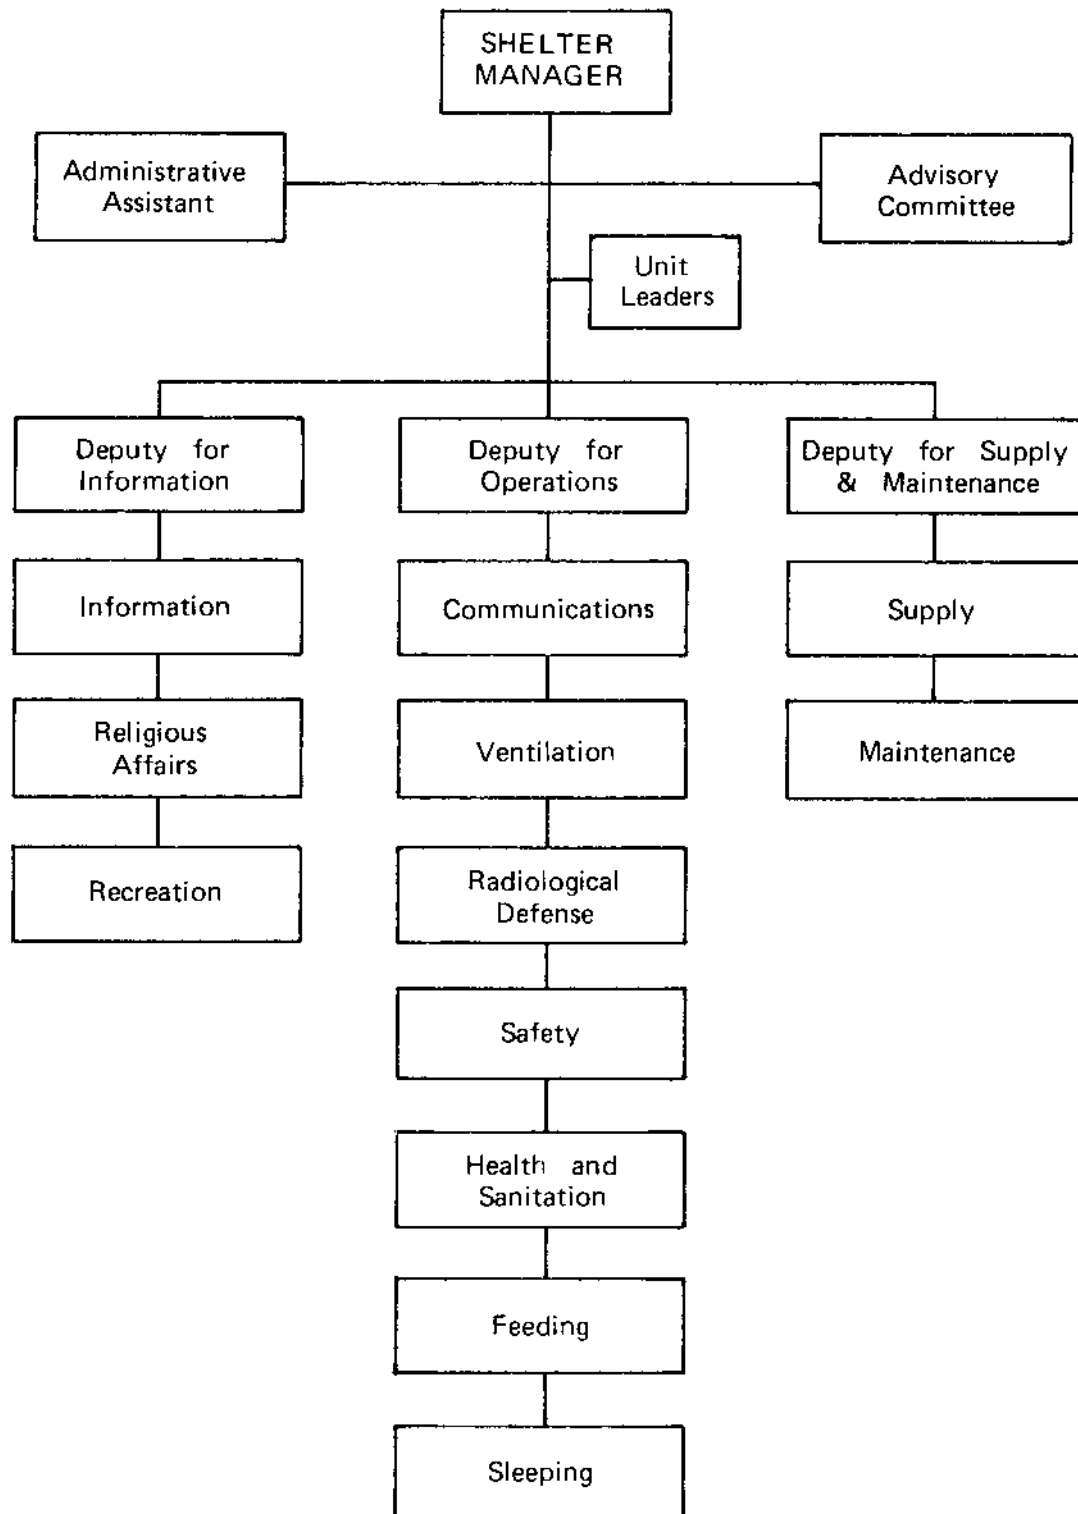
SHELTER MANAGER

Administrative Assistant

Advisory Committee

Unit Leaders

Deputy for Information

Information

Religious Affairs

Recreation

Deputy for Operations

Communications

Ventilation

Radiological Defense

Safety

Health and Sanitation

Feeding

Sleeping

Deputy for Supply & Maintenance

Supply

Maintenance